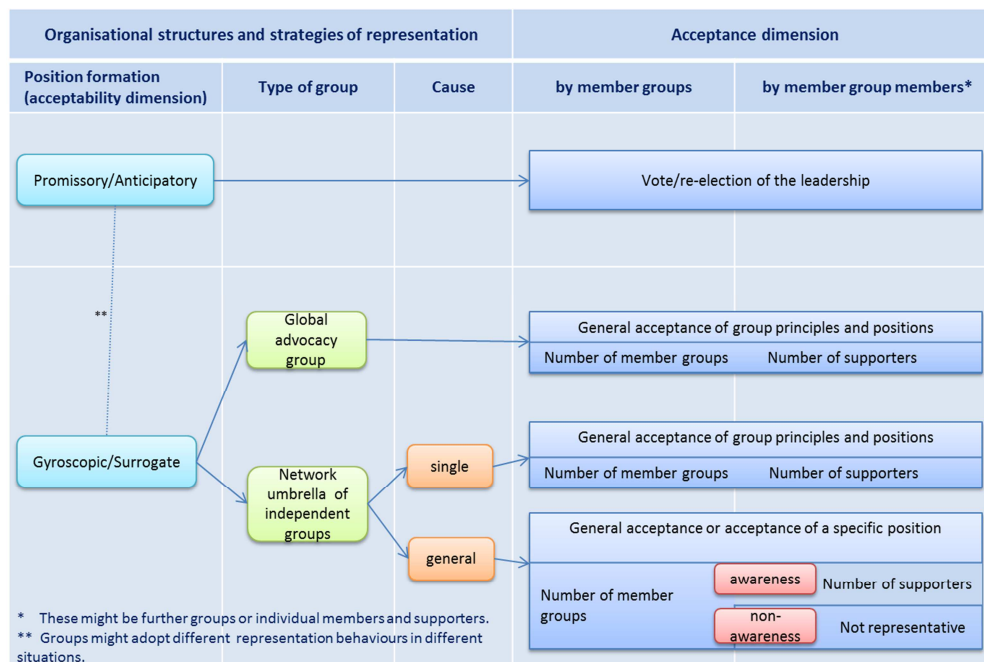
Organisational structures and strategies of representation

Acceptance dimension

Position formation (acceptability dimension)

Type of group

Cause

by member groups

by member group members*

Promissory/Anticipatory

Vote/re-election of the leadership

**

Global advocacy group

General acceptance of group principles and positions

Number of member groups

Number of supporters

Gyroscopic/Surrogate

Network umbrella of independent groups

single

General acceptance of group principles and positions

Number of member groups

Number of supporters

general

General acceptance or acceptance of a specific position

Number of member groups

awareness

Number of supporters

non-awareness

Not representative

* These might be further groups or individual members and supporters.

** Groups might adopt different representation behaviours in different situations.